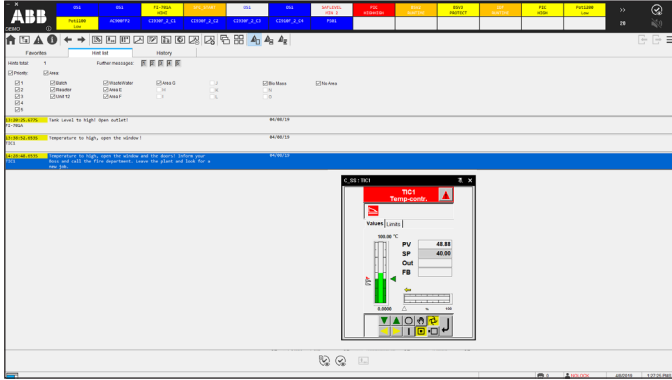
ABB
DEMO
OS1
FO1100 Low
OS1
AC900F?
FI-701A HIHI
C2330F_2_C1
PFO_START
C2330F_2_C2
OS1
C2330F_2_C3
OS1
C2330F_2_C4
SHFLEVEL HIH 3
FS01
FO1 HIGH/LOW
OSD3 SWITCH
OSD3 PROTECT
OSP SWITCH
FI1 HIGH
FO11100 Low
>>
28

Favorites
Hint list
History
Hints total: 7
Further messages:
Priority
Area
1
2
3
4
5
Batch
Reactor
Unit 12
WasteWater
Area E
Area F
Area G
H
I
J
K
L
Bio Mass
N
O
No Area

13:30:25.677h FI-701A
Tank level to high! Open outlet!
04/08/19

13:36:52.653h TIC1
Temperature to high, open the window!
04/08/19

14:25:48.653h TIC1
Temperature to high, open the window and the doors! Inform your Boss and call the fire department. Leave the plant and look for a new job.
04/08/19

C_SS : TIC1
TIC1
Temp-contr.
Values
Limits
100.00 °C
PV 48.88
SP 40.00
Out
FB
0.0000
0
50
100

0
SOLOCK
4/8/2019
1:27:25 PM